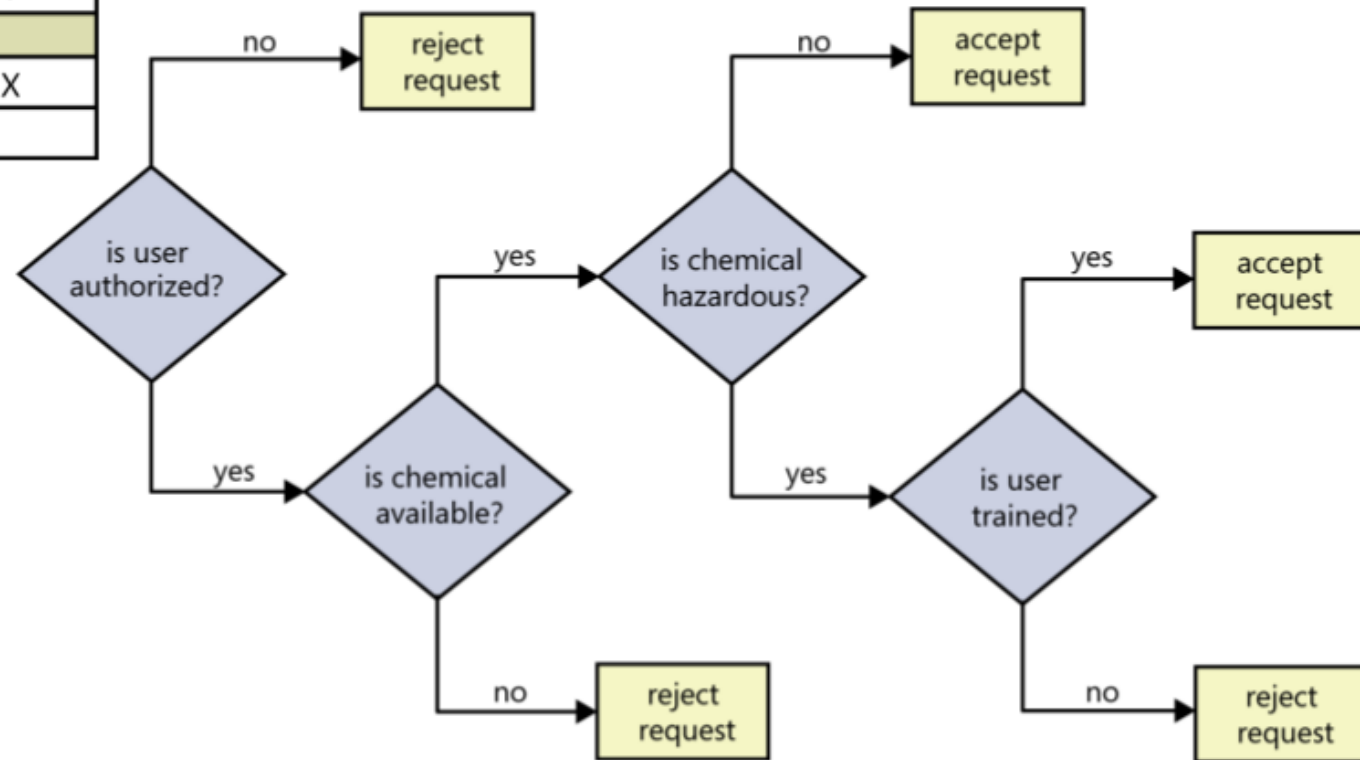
X

no

reject request

is user authorized?

yes

is chemical available?

yes

no

reject request

is chemical hazardous?

no

accept request

yes

is user trained?

yes

accept request

no

reject request